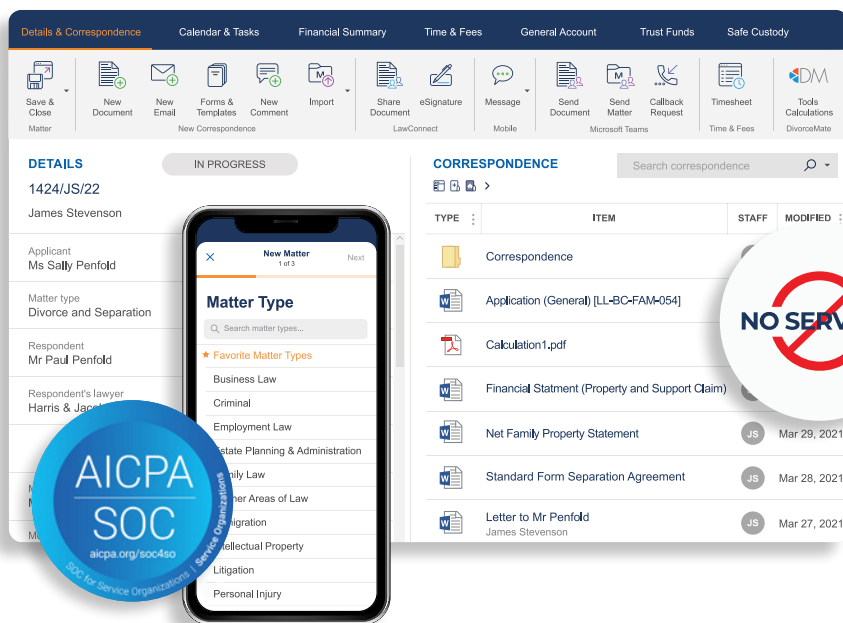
Details & Correspondence | Calendar & Tasks | Financial Summary | Time & Fees | General Account | Trust Funds | Safe Custody

Save & Close
Matter
New Document
New Email
Forms & Templates
New Comment
Import
New Correspondence
Share Document
eSignature
LawConnect
Message
Mobile
Send Document
Send Matter
Callback Request
Microsoft Teams
Timesheet
Time & Fees
Tools Calculations
DivorceMate

DETAILS
IN PROGRESS
1424/JS/22
James Stevenson

Applicant
Ms Sally Penfold

Matter type
Divorce and Separation

Respondent
Mr Paul Penfold

Respondent's lawyer
Harris & Jac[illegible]

CORRESPONDENCE
Search correspondence

| TYPE | ITEM | STAFF | MODIFIED |
|---|---|---|---|
| | Correspondence | | |
| | Application (General) [LL-BC-FAM-054] | | |
| | Calculation1.pdf | | |
| | Financial Statment (Property and Support Claim) | | |
| | Net Family Property Statement | JS | Mar 29, 2021 |
| | Standard Form Separation Agreement | JS | Mar 28, 2021 |
| | Letter to Mr Penfold James Stevenson | JS | Mar 27, 2021 |

NO SERV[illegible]

New Matter
1 of 3
Next
Matter Type
Search matter types...
★ Favorite Matter Types
Business Law
Criminal
Employment Law
Estate Planning & Administration
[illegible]mily Law
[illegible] Areas of Law
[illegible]migration
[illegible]ellectual Property
Litigation
Personal Injury

AICPA
SOC
aicpa.org/soc4so
SOC for Service Organizations | Service Organizations